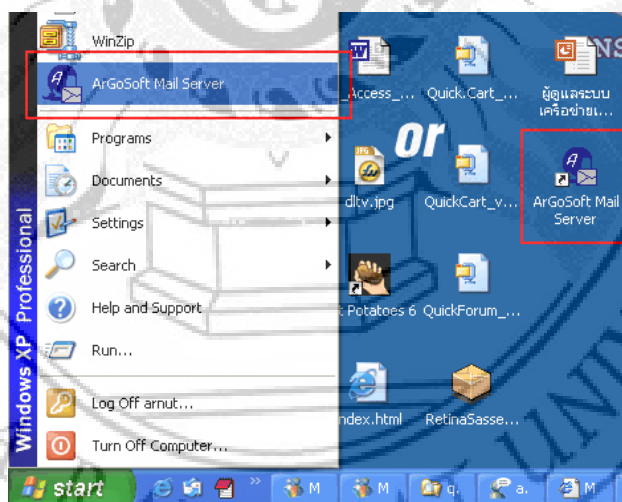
WinZip
ArGoSoft Mail Server
Programs
Documents
Settings
Search
Help and Support
Run...
Log Off arnut...
Turn Off Computer...
Windows XP Professional

_Access_...
Quick.Cart_...
ผู้ดูแลระบบ เครือข่ายเ...
or
dltv.jpg
QuickCart_v...
ArGoSoft Mail Server
Potatoes 6
QuickForum_...
ndex.html
RetinaSasse...

start
M
M
q.
a.
M